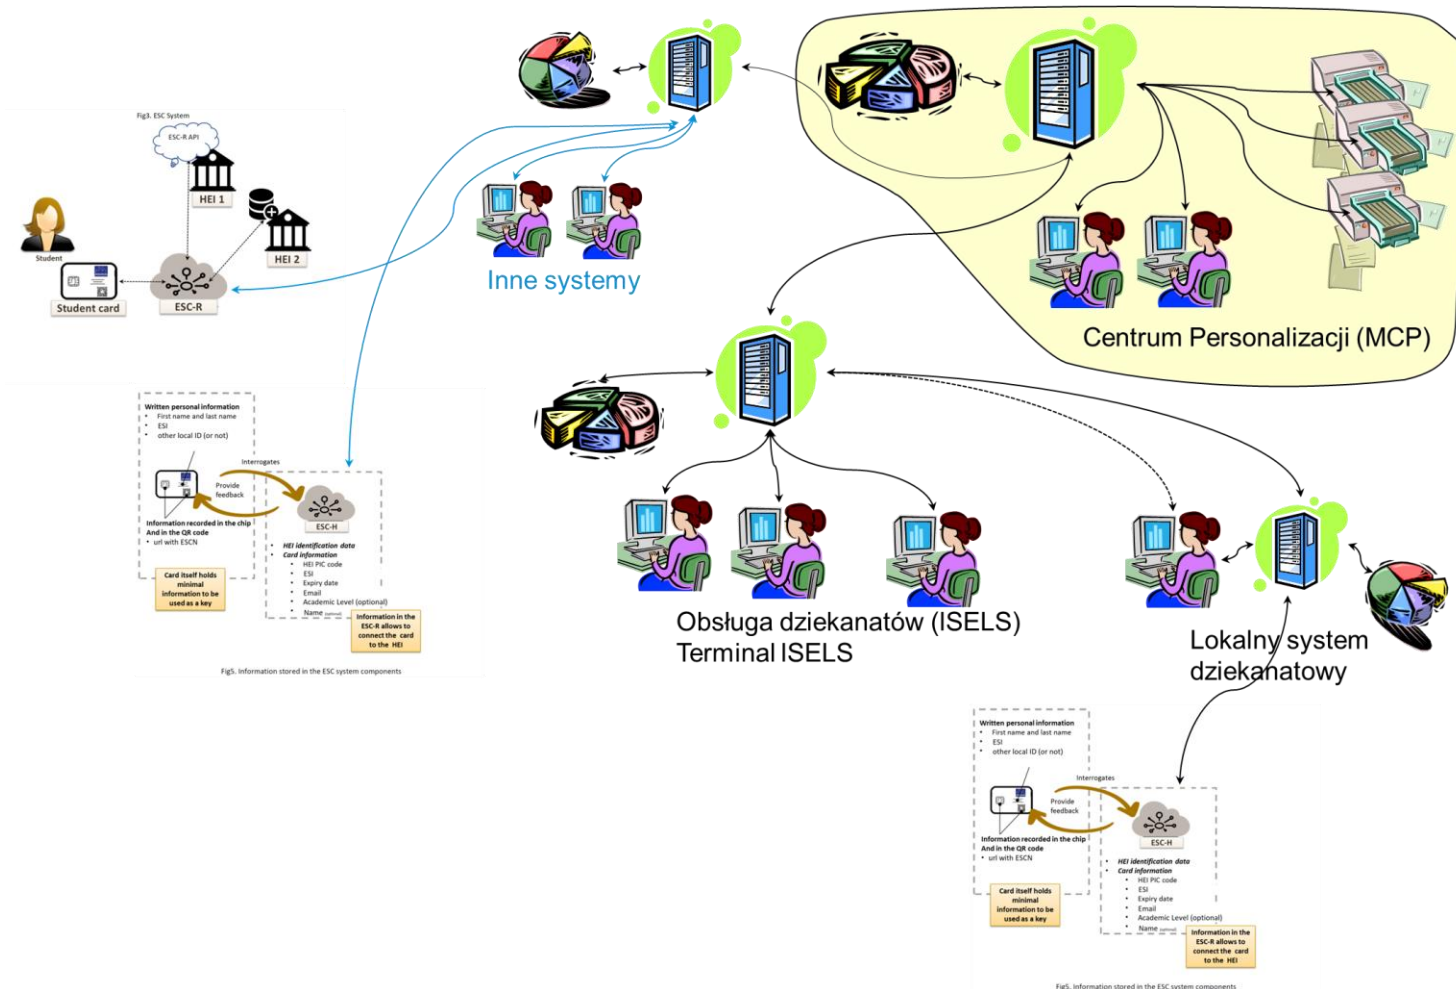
Fig3. ESC System

ESC-R API

HEI 1

HEI 2

Student

Student card

ESC-R

Inne systemy

Centrum Personalizacji (MCP)

Written personal information
• First name and last name
• ESI
• other local ID (or not)

Interrogates

Provide feedback

Information recorded in the chip
And in the QR code
• url with ESCN

ESC-H

HEI identification data
Card information
• HEI PIC code
• ESI
• Expiry date
• Email
• Academic Level (optional)
• Name (optional)

Card itself holds minimal information to be used as a key

Information in the ESC-R allows to connect the card to the HEI

Fig5. Information stored in the ESC system components

Obsługa dziekanatów (ISELS)
Terminal ISELS

Lokalny system dziekanatowy

Written personal information
• First name and last name
• ESI
• other local ID (or not)

Interrogates

Provide feedback

Information recorded in the chip
And in the QR code
• url with ESCN

ESC-H

HEI identification data
Card information
• HEI PIC code
• ESI
• Expiry date
• Email
• Academic Level (optional)
• Name (optional)

Card itself holds minimal information to be used as a key

Information in the ESC-R allows to connect the card to the HEI

Fig5. Information stored in the ESC system components